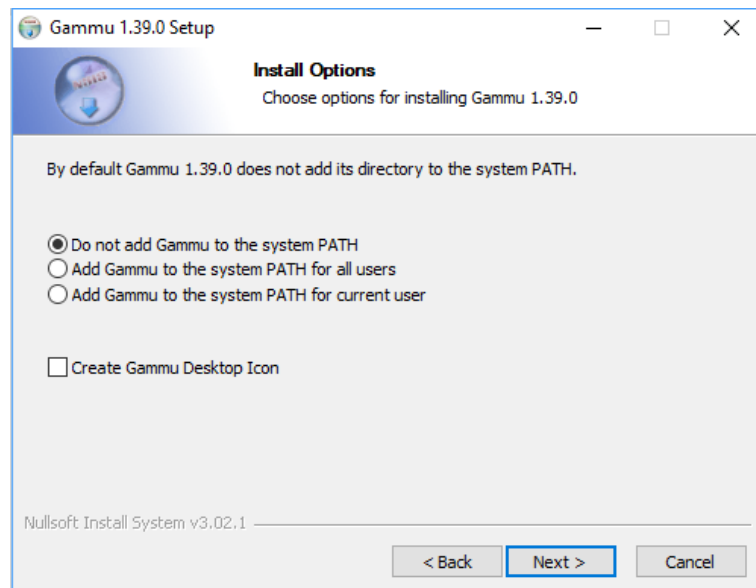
Gammu 1.39.0 Setup

Install Options

Choose options for installing Gammu 1.39.0

By default Gammu 1.39.0 does not add its directory to the system PATH.

Do not add Gammu to the system PATH
Add Gammu to the system PATH for all users
Add Gammu to the system PATH for current user

Create Gammu Desktop Icon

Nullsoft Install System v3.02.1

< Back
Next >
Cancel